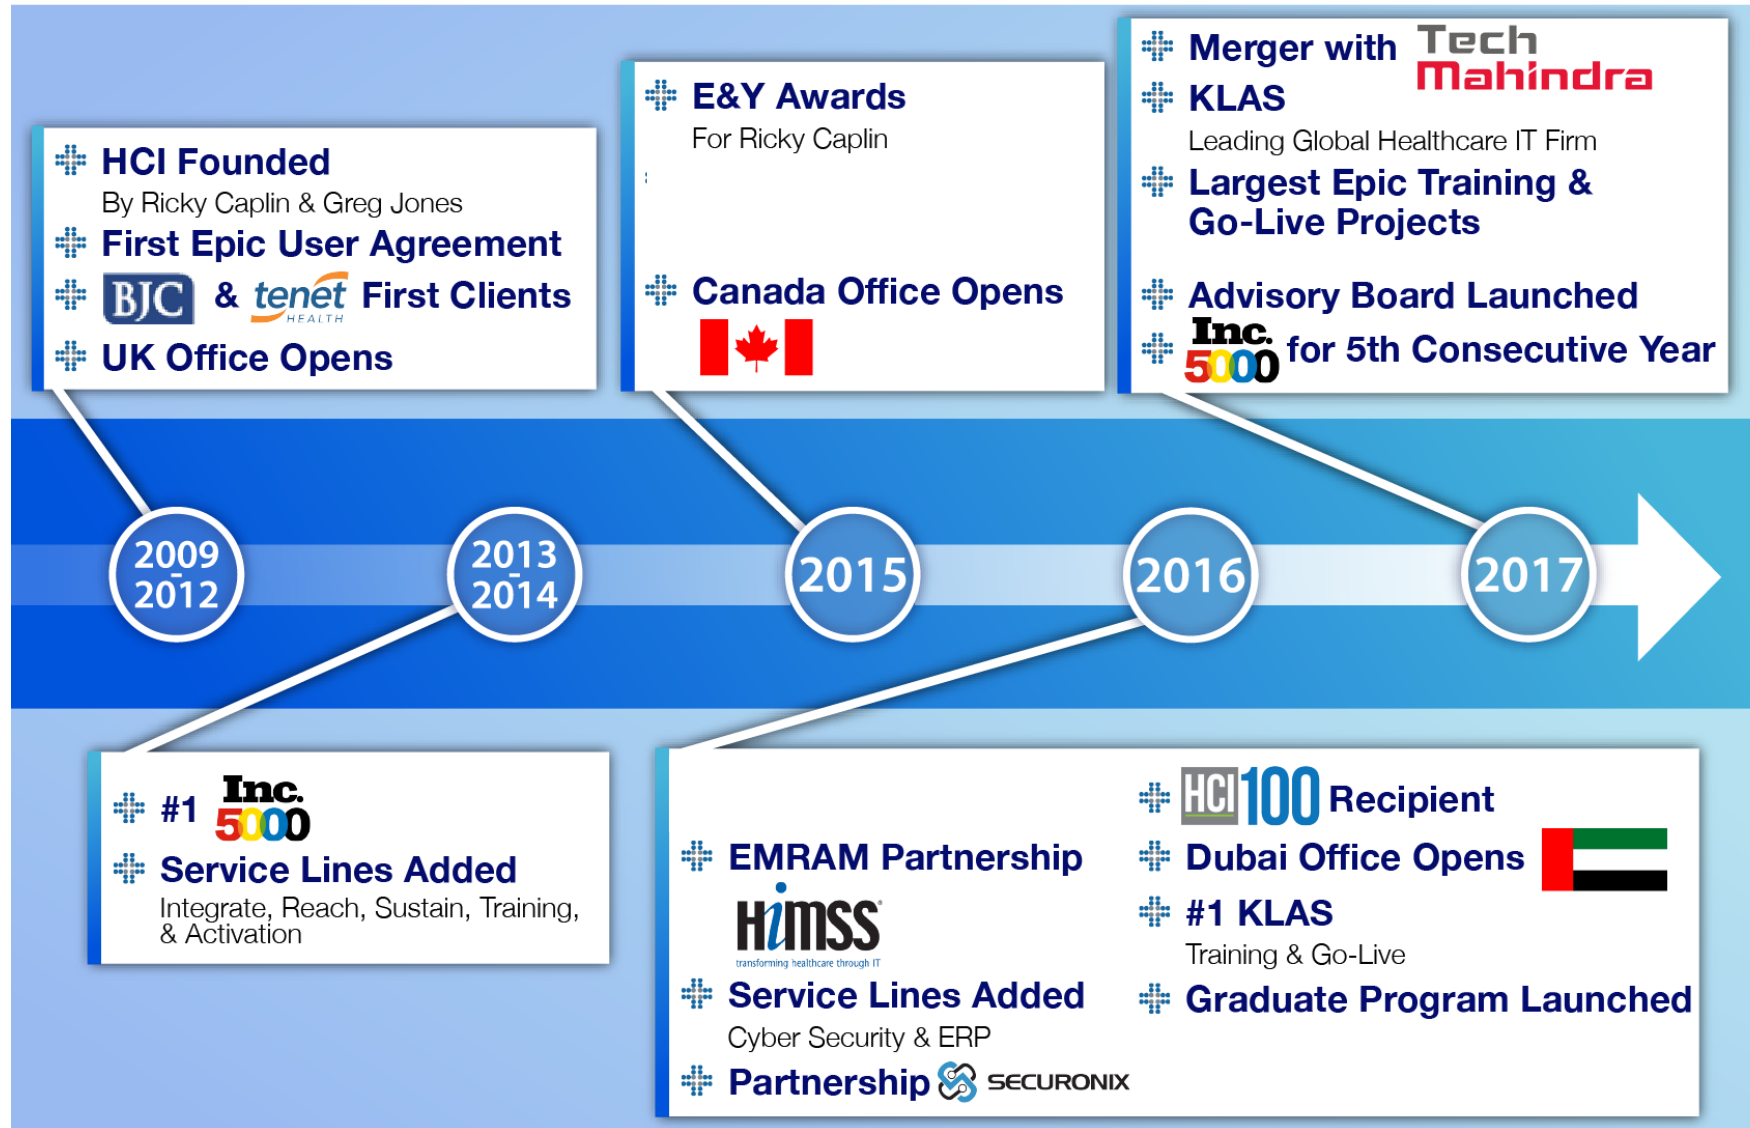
HCI Founded
By Ricky Caplin & Greg Jones
First Epic User Agreement
BJC & tenet HEALTH First Clients
UK Office Opens

E&Y Awards
For Ricky Caplin
Canada Office Opens

Merger with Tech Mahindra
KLAS
Leading Global Healthcare IT Firm
Largest Epic Training & Go-Live Projects
Advisory Board Launched
Inc. 5000 for 5th Consecutive Year

2009 2012
2013 2014
2015
2016
2017

#1 Inc. 5000
Service Lines Added
Integrate, Reach, Sustain, Training, & Activation

EMRAM Partnership
HIMSS
transforming healthcare through IT
Service Lines Added
Cyber Security & ERP
Partnership SECURONIX

HCI 100 Recipient
Dubai Office Opens
#1 KLAS
Training & Go-Live
Graduate Program Launched